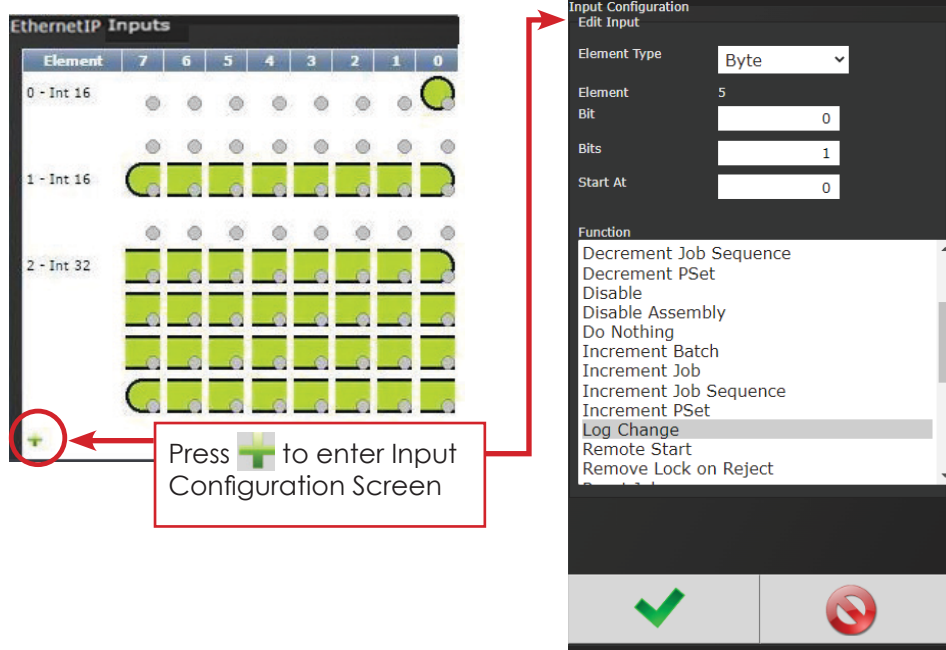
EthernetIP Inputs

| Element | 7 | 6 | 5 | 4 | 3 | 2 | 1 | 0 |
|---|---|---|---|---|---|---|---|---|
| 0 - Int 16 | | | | | | | | |
| 1 - Int 16 | | | | | | | | |
| 2 - Int 32 | | | | | | | | |

Press to enter Input Configuration Screen

Input Configuration
Edit Input

Element Type Byte

Element 5

Bit 0

Bits 1

Start At 0

Function
Decrement Job Sequence
Decrement PSet
Disable
Disable Assembly
Do Nothing
Increment Batch
Increment Job
Increment Job Sequence
Increment PSet
Log Change
Remote Start
Remove Lock on Reject
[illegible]